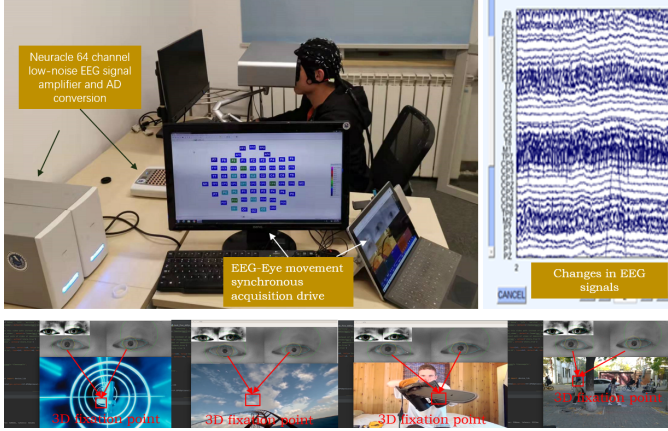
Neuracle 64 channel low-noise EEG signal amplifier and AD conversion

EEG-Eye movement synchronous acquisition drive

Changes in EEG signals

CANCEL

3D fixation point

3D fixation point

3D fixation point

3D fixation point